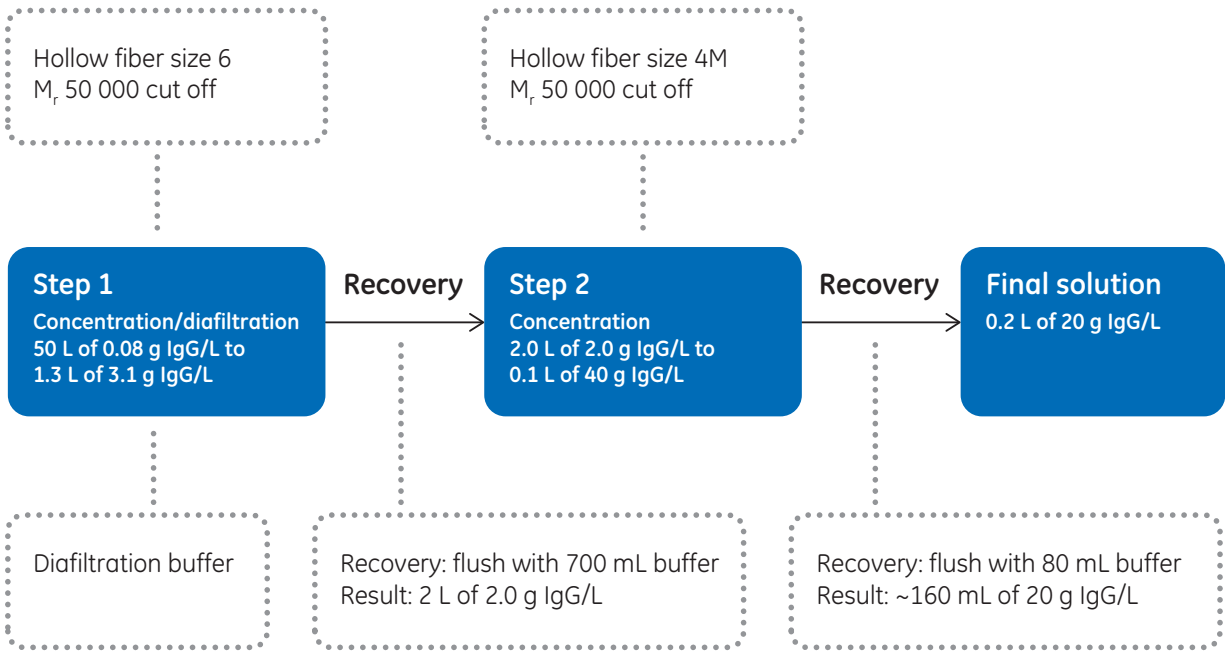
Hollow fiber size 6
$M_r$ 50 000 cut off

Hollow fiber size 4M
$M_r$ 50 000 cut off

Step 1
Concentration/diafiltration
50 L of 0.08 g IgG/L to
1.3 L of 3.1 g IgG/L

Recovery

Step 2
Concentration
2.0 L of 2.0 g IgG/L to
0.1 L of 40 g IgG/L

Recovery

Final solution
0.2 L of 20 g IgG/L

Diafiltration buffer

Recovery: flush with 700 mL buffer
Result: 2 L of 2.0 g IgG/L

Recovery: flush with 80 mL buffer
Result: ~160 mL of 20 g IgG/L